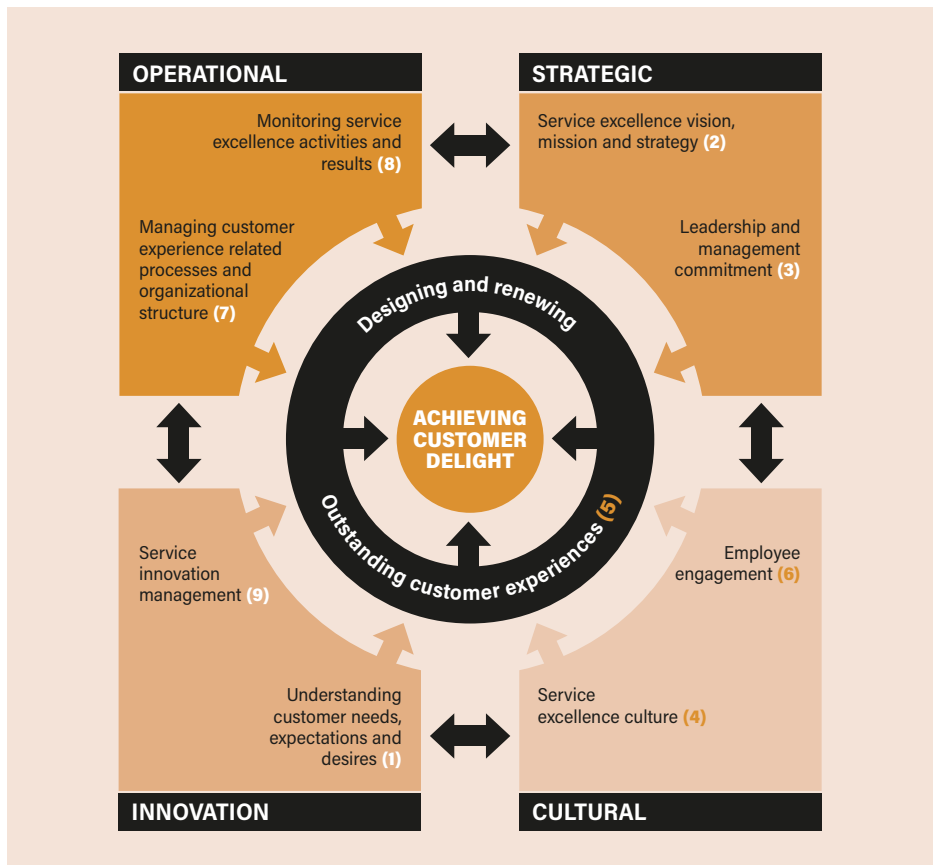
OPERATIONAL

Monitoring service excellence activities and results (8)

Managing customer experience related processes and organizational structure (7)

STRATEGIC

Service excellence vision, mission and strategy (2)

Leadership and management commitment (3)

Designing and renewing

ACHIEVING CUSTOMER DELIGHT

Outstanding customer experiences (5)

Service innovation management (9)

Understanding customer needs, expectations and desires (1)

INNOVATION

Employee engagement (6)

Service excellence culture (4)

CULTURAL